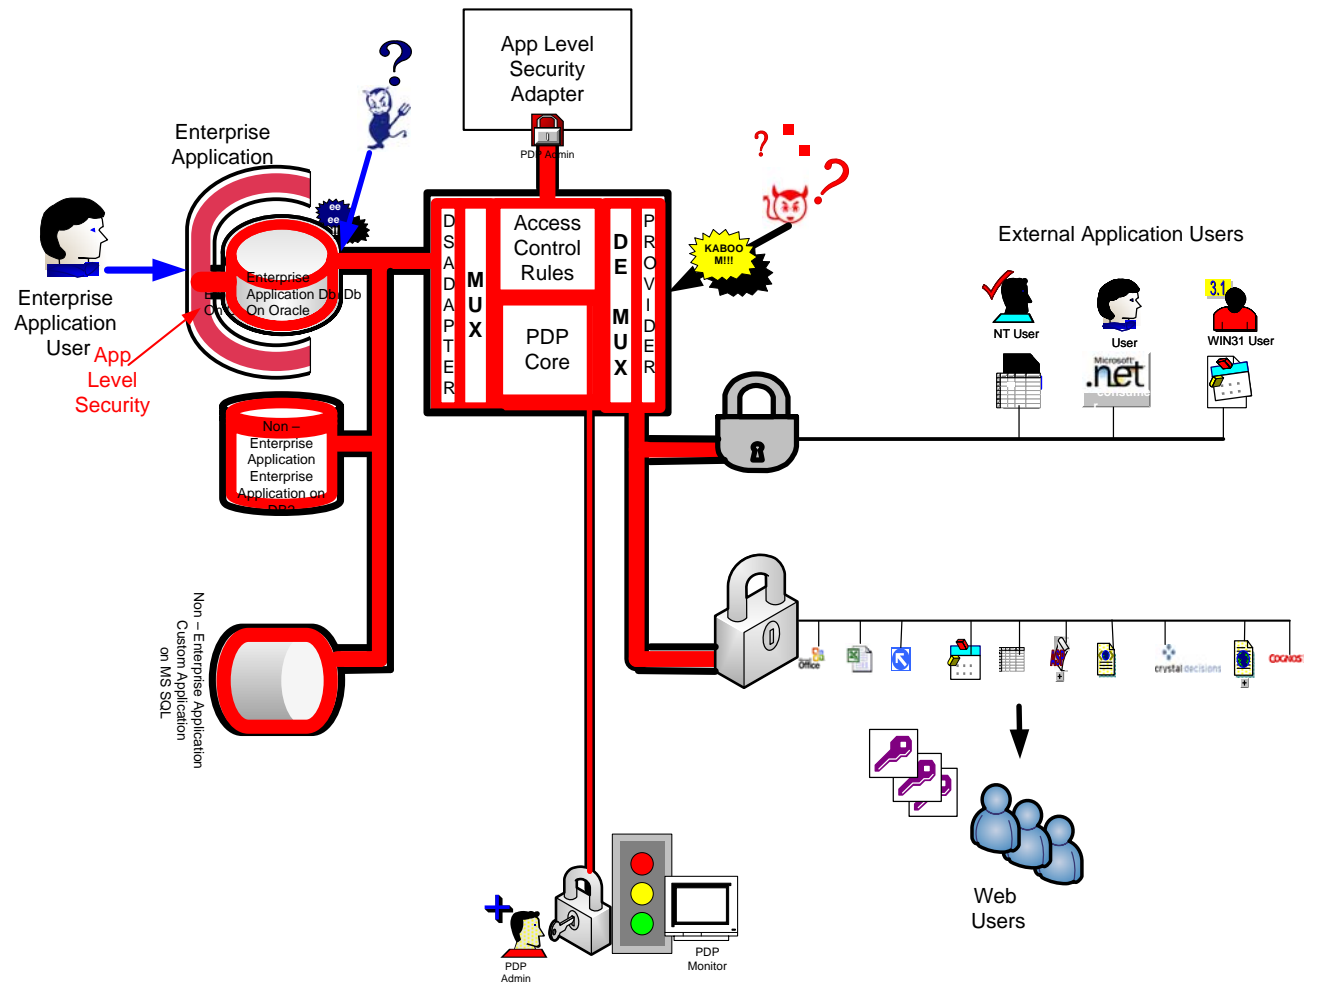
App Level Security Adapter

PDP Admin

Enterprise Application

ee ee

Enterprise Application User

App Level Security

Enterprise Application Db Db On Oracle

D S A D A P T E R

M U X

Access Control Rules

PDP Core

D E M U X

P R O V I D E R

KABOOM!!!

External Application Users

NT User

User

3.1

WIN31 User

Microsoft .net

Non – Enterprise Application Enterprise Application on DB2

Non – Enterprise Application Custom Application on MS SQL

Office

crystal decisions

COGNOS

Web Users

PDP Admin

PDP Monitor